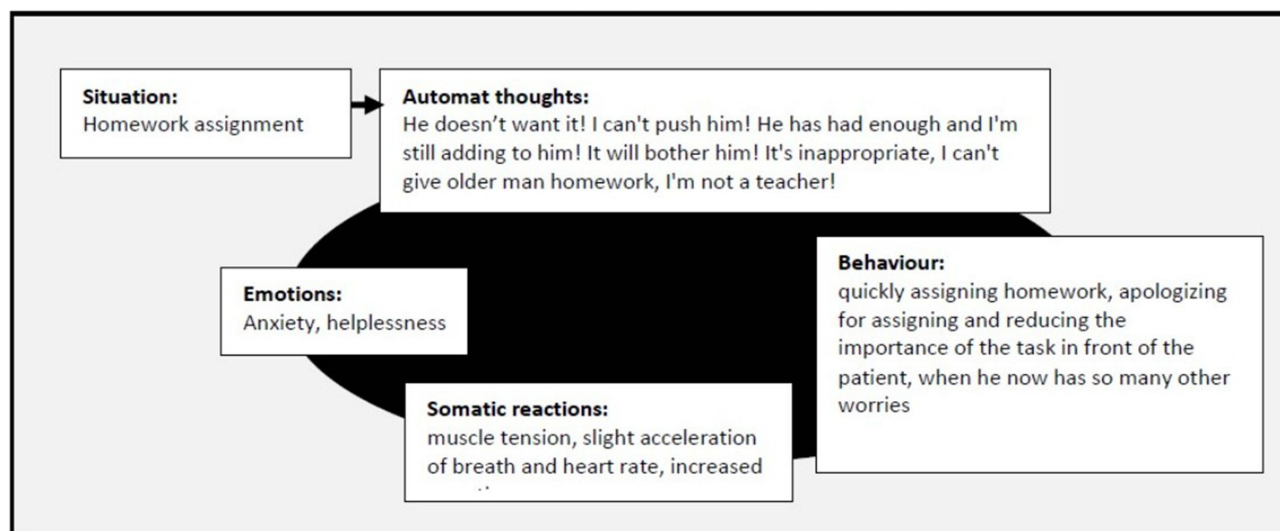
**Situation:**
Homework assignment

**Automat thoughts:**
He doesn’t want it! I can't push him! He has had enough and I'm still adding to him! It will bother him! It's inappropriate, I can't give older man homework, I'm not a teacher!

**Emotions:**
Anxiety, helplessness

**Behaviour:**
quickly assigning homework, apologizing for assigning and reducing the importance of the task in front of the patient, when he now has so many other worries

**Somatic reactions:**
muscle tension, slight acceleration of breath and heart rate, increased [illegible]